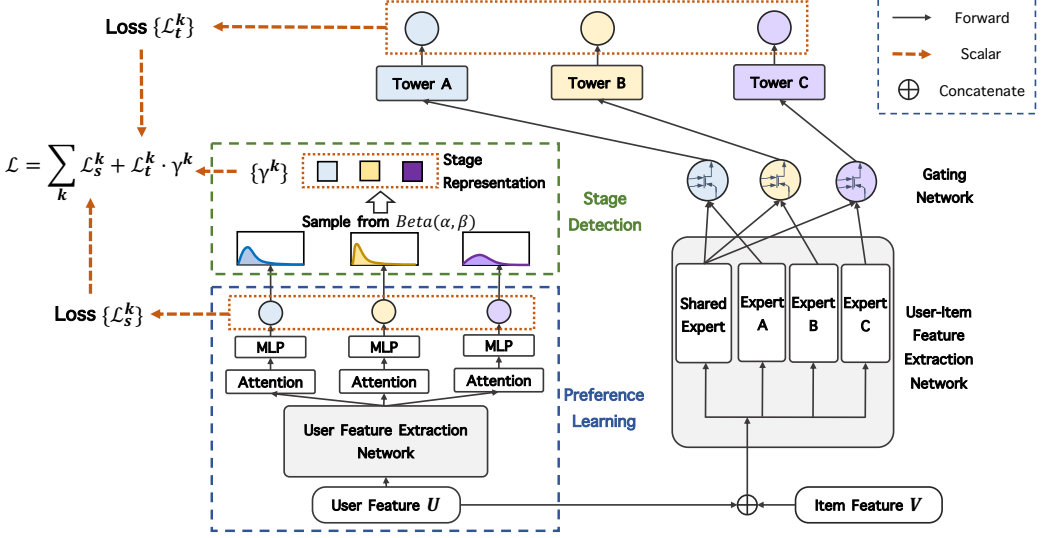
Loss $\{\mathcal{L}_t^k\}$

Tower A

Tower B

Tower C

Forward

Scalar

$\oplus$ Concatenate

$\mathcal{L} = \sum_k \mathcal{L}_s^k + \mathcal{L}_t^k \cdot \gamma^k$

$\{\gamma^k\}$

Stage Representation

Sample from $Beta(\alpha, \beta)$

Stage Detection

Gating Network

Loss $\{\mathcal{L}_s^k\}$

MLP

MLP

MLP

Attention

Attention

Attention

User Feature Extraction Network

Preference Learning

Shared Expert

Expert A

Expert B

Expert C

User-Item Feature Extraction Network

User Feature $U$

Item Feature $V$